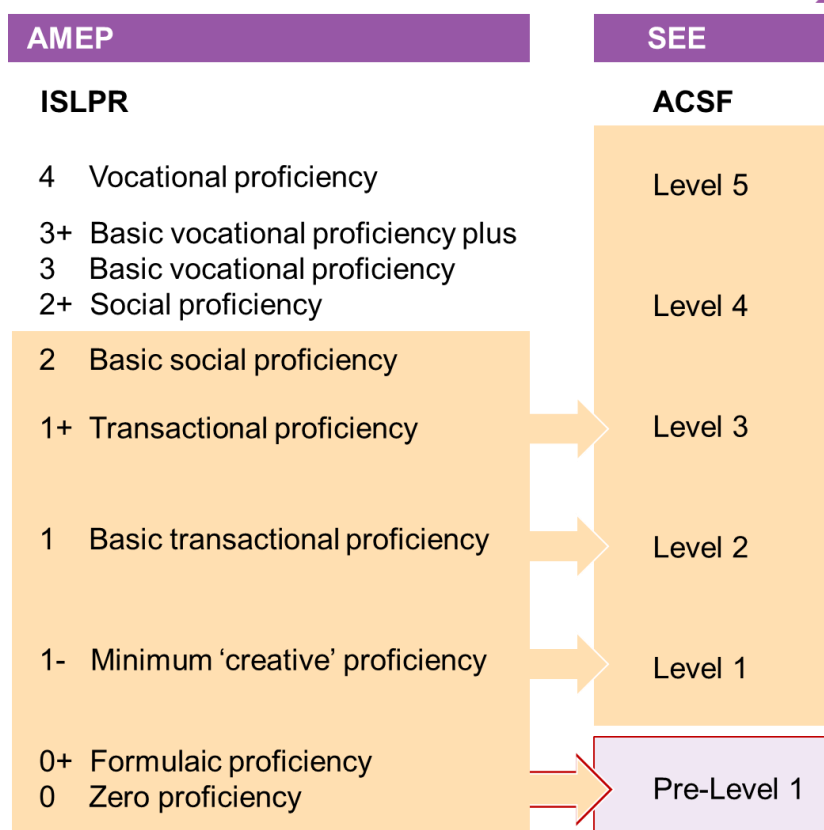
AMEP

ISLPR

4 Vocational proficiency

3+ Basic vocational proficiency plus
3 Basic vocational proficiency
2+ Social proficiency

2 Basic social proficiency

1+ Transactional proficiency

1 Basic transactional proficiency

1- Minimum 'creative' proficiency

0+ Formulaic proficiency
0 Zero proficiency

SEE

ACSF

Level 5

Level 4

Level 3

Level 2

Level 1

Pre-Level 1